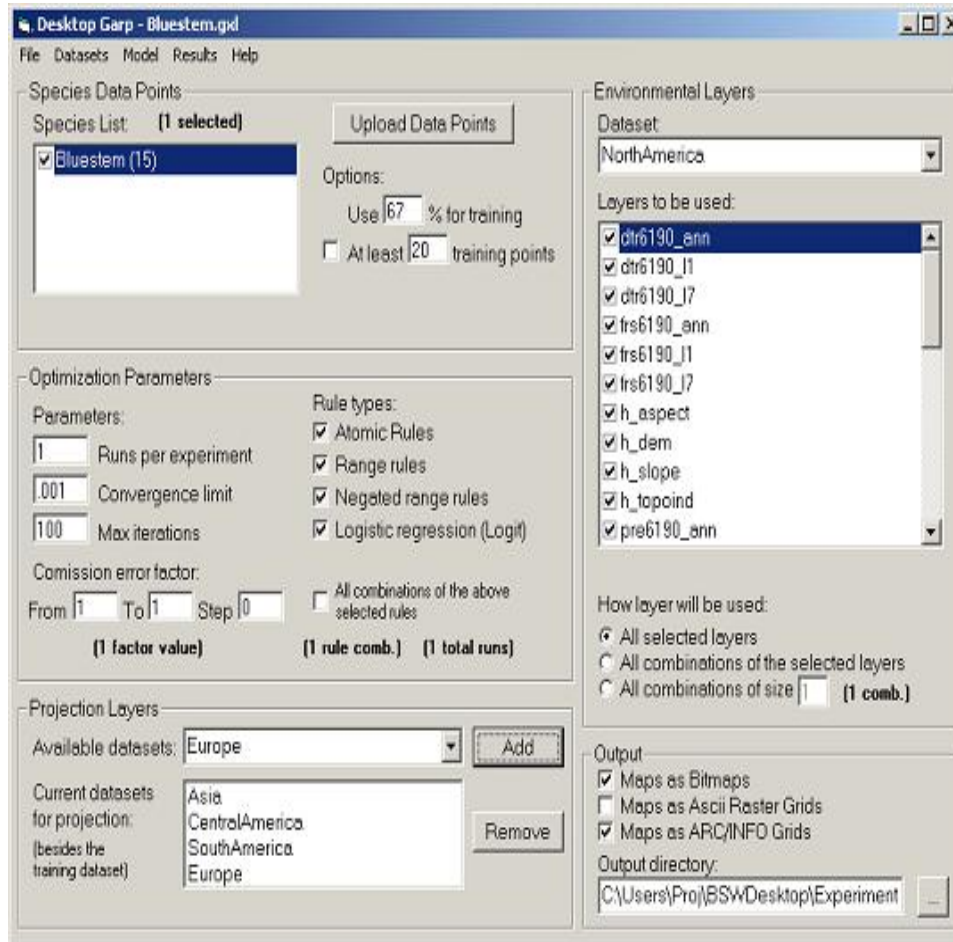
Desktop Garp - Bluestem.gxd
File Datasets Model Results Help

Species Data Points
Species List: (1 selected)
Upload Data Points
☑ Bluestem (15)
Options:
Use 67 % for training
☐ At least 20 training points

Optimization Parameters
Parameters:
1 Runs per experiment
.001 Convergence limit
100 Max iterations
Rule types:
☑ Atomic Rules
☑ Range rules
☑ Negated range rules
☑ Logistic regression (Logit)
Comission error factor:
From 1 To 1 Step 0
☐ All combinations of the above selected rules
(1 factor value) (1 rule comb.) (1 total runs)

Projection Layers
Available datasets: Europe
Add
Current datasets for projection: (besides the training dataset)
Asia
CentralAmerica
SouthAmerica
Europe
Remove

Environmental Layers
Dataset:
NorthAmerica
Layers to be used:
☑ dtr6190_ann
☑ dtr6190_l1
☑ dtr6190_l7
☑ frs6190_ann
☑ frs6190_l1
☑ frs6190_l7
☑ h_aspect
☑ h_dem
☑ h_slope
☑ h_topoind
☑ pre6190_ann
How layer will be used:
All selected layers
All combinations of the selected layers
All combinations of size 1 (1 comb.)

Output
☑ Maps as Bitmaps
☐ Maps as Ascii Raster Grids
☑ Maps as ARC/INFO Grids
Output directory:
C:\Users\Proj\BSWDesktop\Experiment
...